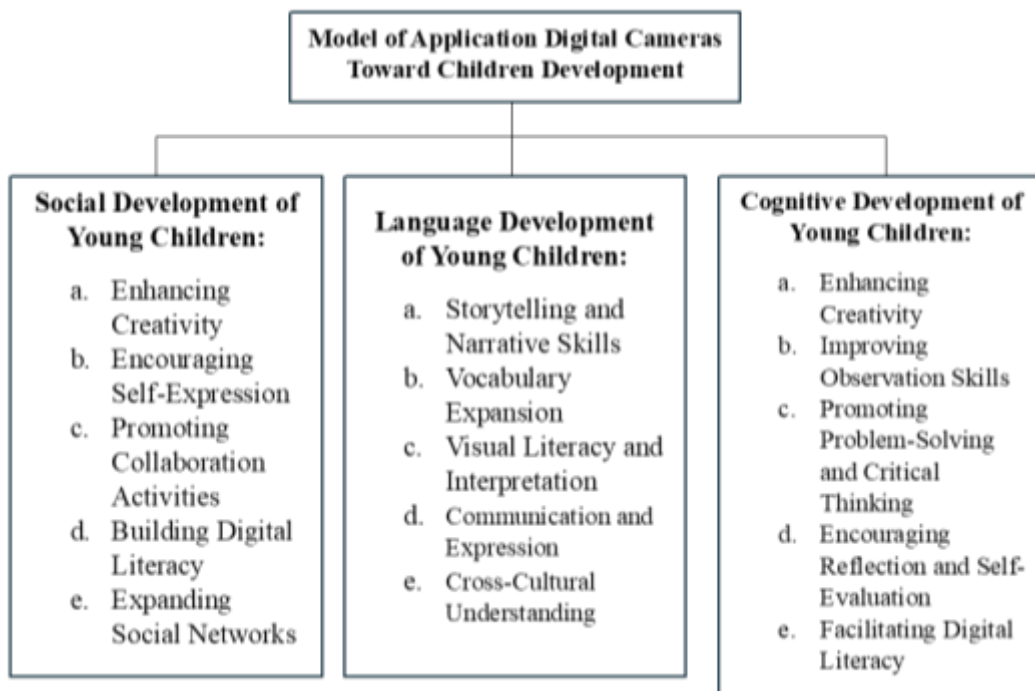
Model of Application Digital Cameras Toward Children Development

Social Development of Young Children:

a. Enhancing Creativity
b. Encouraging Self-Expression
c. Promoting Collaboration Activities
d. Building Digital Literacy
e. Expanding Social Networks

Language Development of Young Children:

a. Storytelling and Narrative Skills
b. Vocabulary Expansion
c. Visual Literacy and Interpretation
d. Communication and Expression
e. Cross-Cultural Understanding

Cognitive Development of Young Children:

a. Enhancing Creativity
b. Improving Observation Skills
c. Promoting Problem-Solving and Critical Thinking
d. Encouraging Reflection and Self-Evaluation
e. Facilitating Digital Literacy